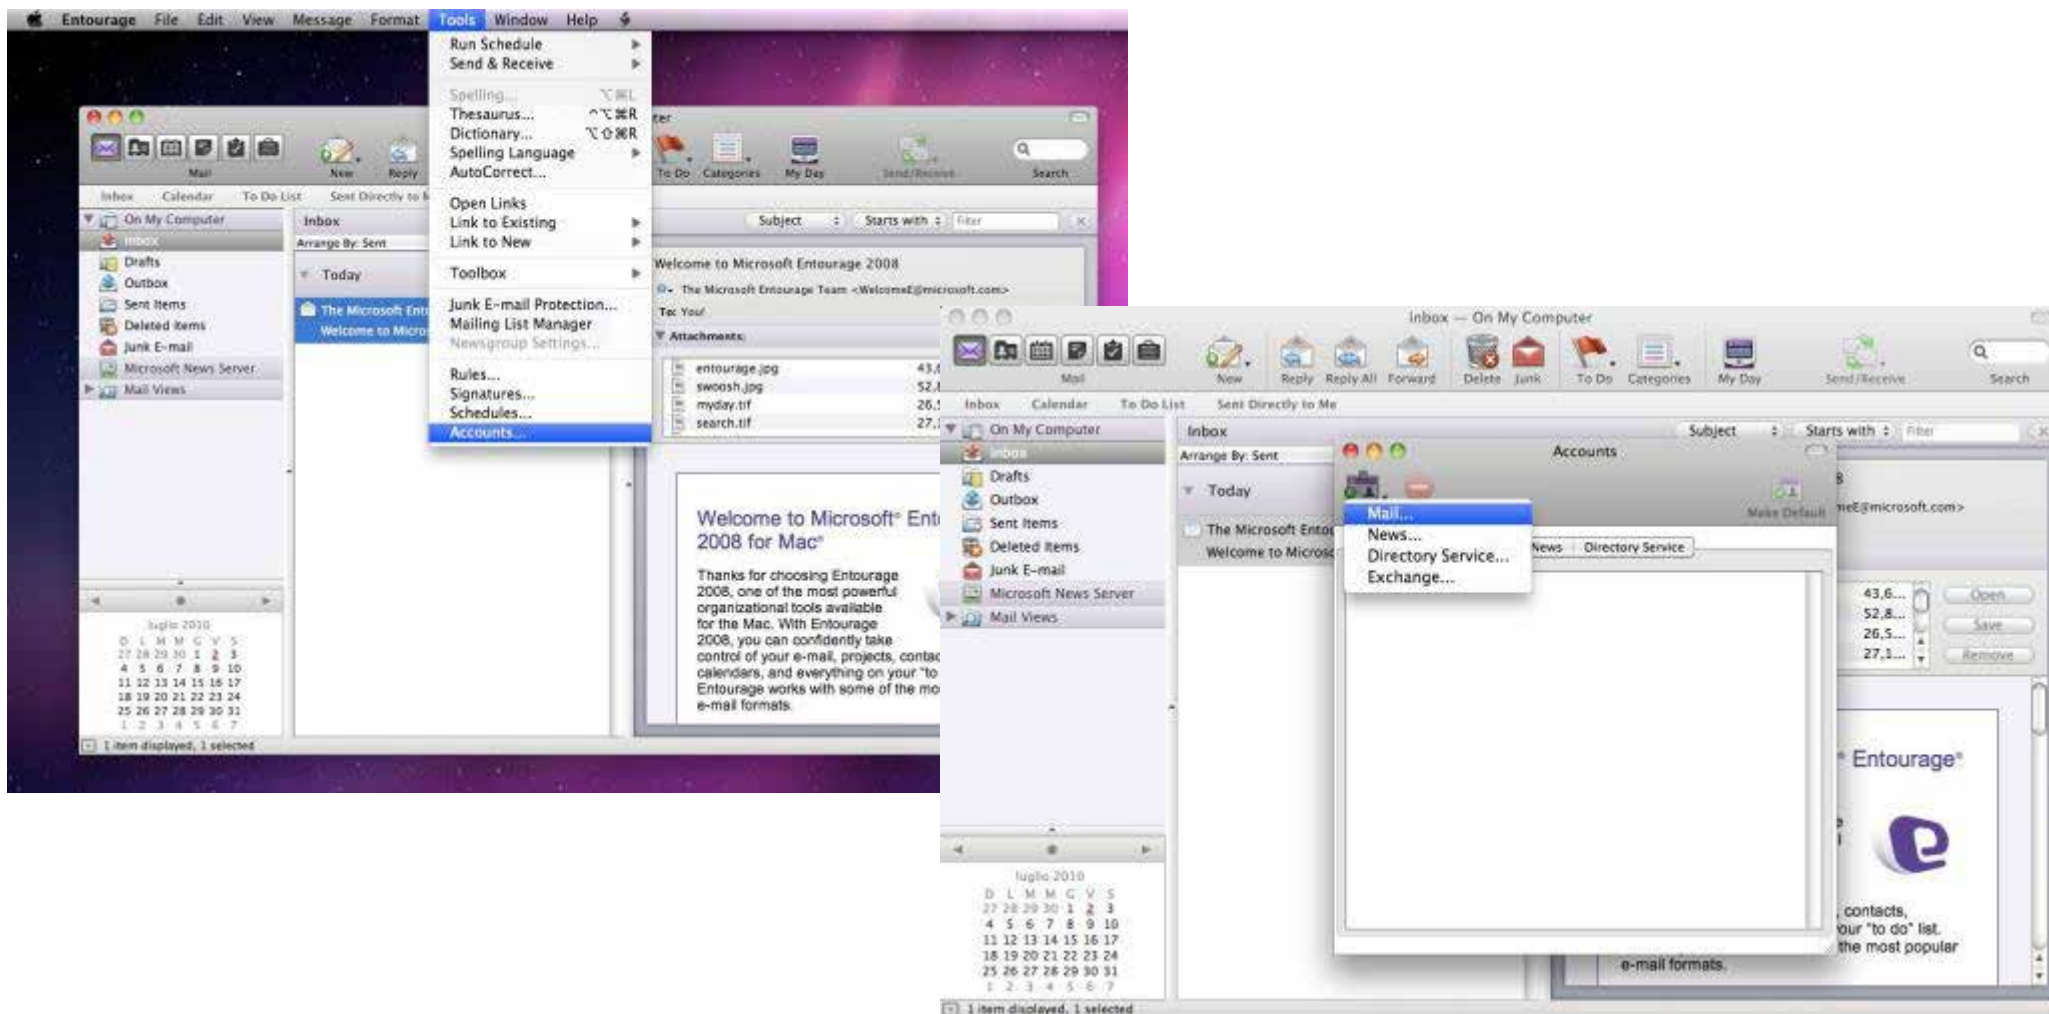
Entourage File Edit View Message Format Tools Window Help

Run Schedule
Send & Receive
Spelling...
Thesaurus...
Dictionary...
Spelling Language
AutoCorrect...
Open Links
Link to Existing
Link to New
Toolbox
Junk E-mail Protection...
Mailing List Manager
Newsgroup Settings...
Rules...
Signatures...
Schedules...
Accounts...

Mail New Reply To Do Categories My Day Send/Receive Search

Inbox Calendar To Do List Sent Directly to Me

On My Computer
Inbox
Drafts
Outbox
Sent Items
Deleted Items
Junk E-mail
Microsoft News Server
Mail Views

Inbox
Arrange By: Sent
Today
The Microsoft Entourage Team
Welcome to Microsoft

Subject Starts with Filter

Welcome to Microsoft Entourage 2008
The Microsoft Entourage Team <WelcomeE@microsoft.com>
To: You!
Attachments:
entourage.jpg 43,6...
swoosh.jpg 52,8...
myday.tif 26,5...
search.tif 27,1...

Welcome to Microsoft® Entourage 2008 for Mac®

Thanks for choosing Entourage 2008, one of the most powerful organizational tools available for the Mac. With Entourage 2008, you can confidently take control of your e-mail, projects, contacts, calendars, and everything on your "to do" list. Entourage works with some of the most popular e-mail formats.

luglio 2010
D L M M G V S
27 28 29 30 1 2 3
4 5 6 7 8 9 10
11 12 13 14 15 16 17
18 19 20 21 22 23 24
25 26 27 28 29 30 31
1 2 3 4 5 6 7

1 item displayed, 1 selected

Inbox — On My Computer

Mail New Reply Reply All Forward Delete Junk To Do Categories My Day Send/Receive Search

Accounts
Make Default
Mail...
News...
Directory Service...
Exchange...
News Directory Service

Open Save Remove